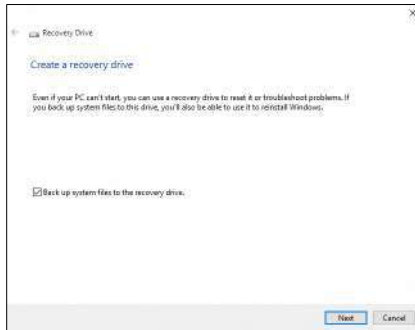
Recovery Drive

Create a recovery drive

Even if your PC can't start, you can use a recovery drive to reset it or troubleshoot problems. If you back up system files to this drive, you'll also be able to use it to reinstall Windows.

Back up system files to the recovery drive.

Next

Cancel